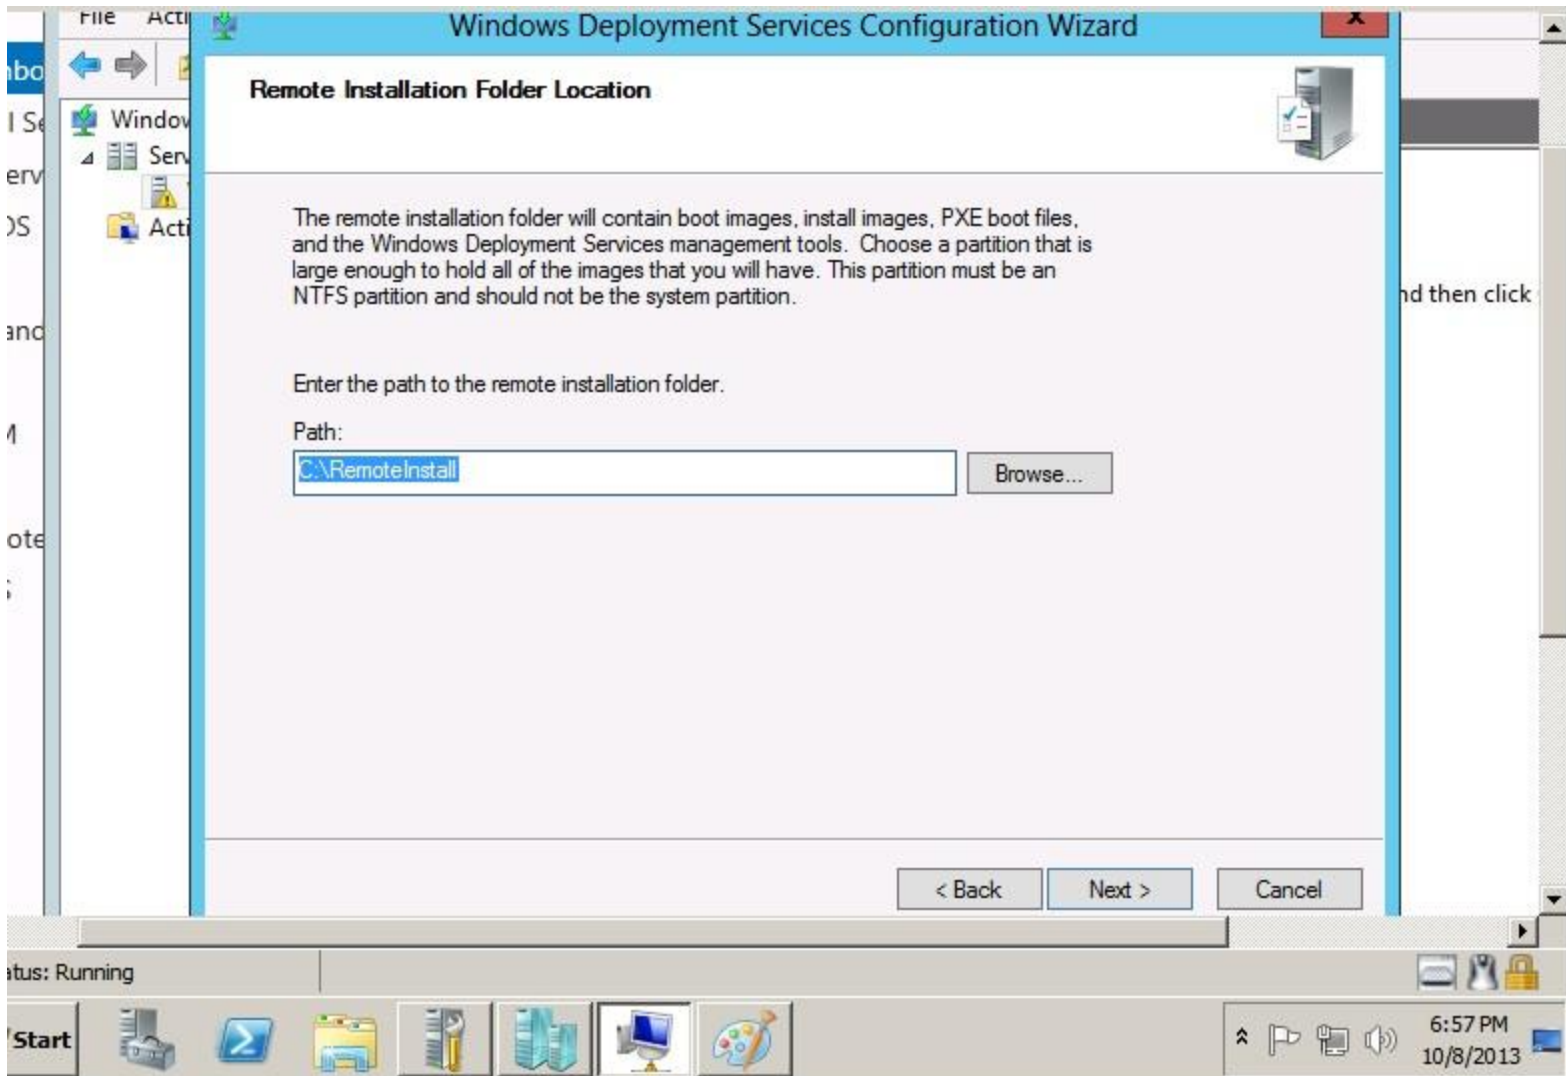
File Acti

Windows Deployment Services Configuration Wizard

nbo
l Se
erv
DS
and
M
ote

Window
Serv
Acti

Remote Installation Folder Location

The remote installation folder will contain boot images, install images, PXE boot files, and the Windows Deployment Services management tools. Choose a partition that is large enough to hold all of the images that you will have. This partition must be an NTFS partition and should not be the system partition.

Enter the path to the remote installation folder.

Path:

C:\RemoteInstall

Browse...

< Back

Next >

Cancel

nd then click

atus: Running

Start

6:57 PM
10/8/2013